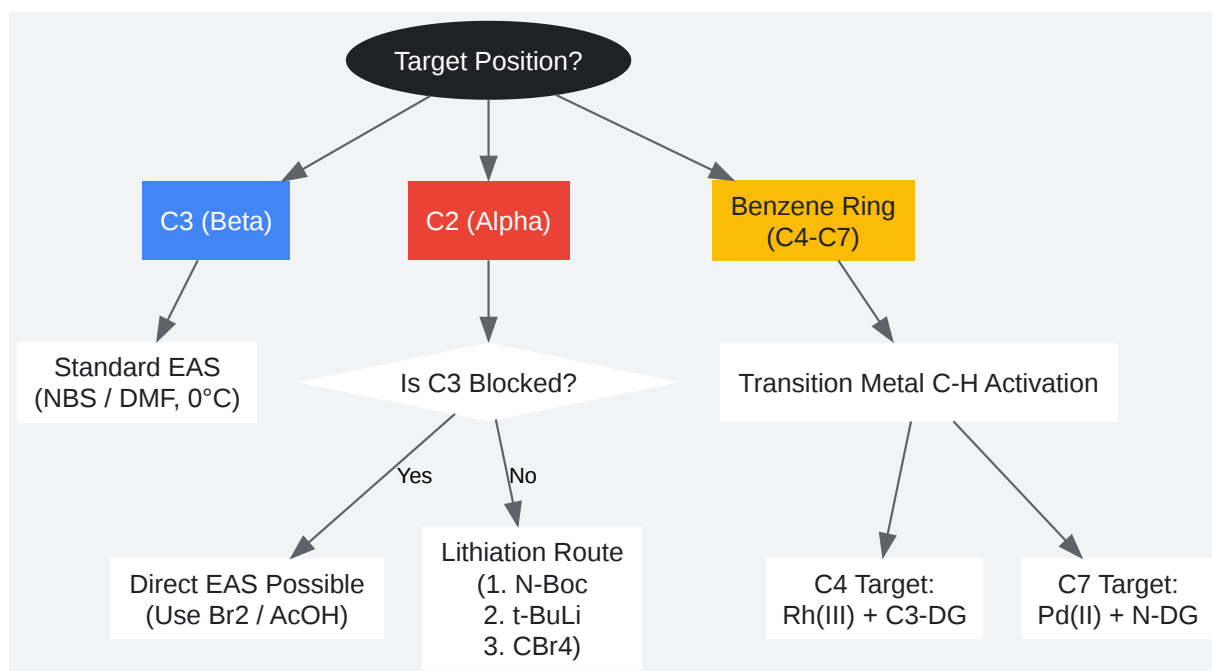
Target Position?

C3 (Beta)

C2 (Alpha)

Benzene Ring (C4-C7)

Standard EAS (NBS / DMF, 0°C)

Is C3 Blocked?

Transition Metal C-H Activation

Yes

No

Direct EAS Possible (Use Br2 / AcOH)

Lithiation Route (1. N-Boc 2. t-BuLi 3. CBr4)

C4 Target: Rh(III) + C3-DG

C7 Target: Pd(II) + N-DG